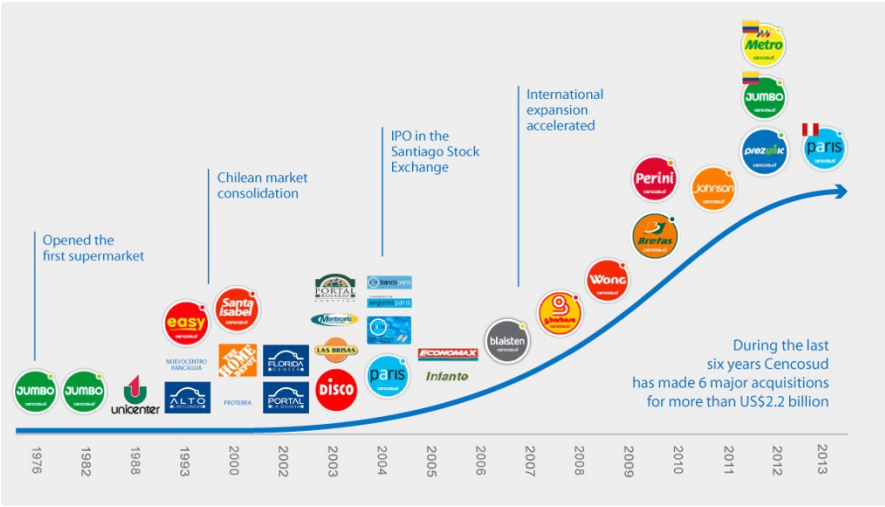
Opened the first supermarket

Chilean market consolidation

IPO in the Santiago Stock Exchange

International expansion accelerated

During the last six years Cencosud has made 6 major acquisitions for more than US$2.2 billion

JUMBO cencosud
JUMBO cencosud
Unicenter
easy cencosud
NUEVOCENTRO RANCAGUA
ALTO
Santa Isabel cencosud
THE HOME DEPOT
PROTERRA
FLORIDA CENTER
PORTAL LA DEHESA
PORTAL ROSARIO
Montecarlo
LAS BRISAS
DISCO
banco paris
seguros paris
paris cencosud
ECONOMAX
Infante
blaisten cencosud
GBarbosa cencosud
Wong cencosud
Bretas cencosud
Perini cencosud
Johnson cencosud
prezunic cencosud
JUMBO cencosud
Metro cencosud
paris

1976
1982
1988
1993
2000
2002
2003
2004
2005
2006
2007
2008
2009
2010
2011
2012
2013